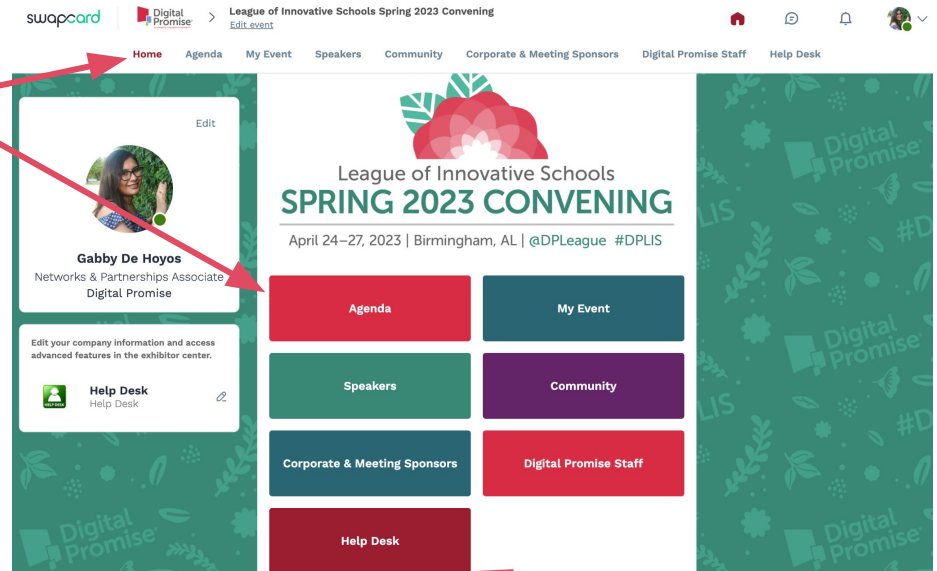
swapcard | Digital Promise > League of Innovative Schools Spring 2023 Convening
Edit event

Home Agenda My Event Speakers Community Corporate & Meeting Sponsors Digital Promise Staff Help Desk

Edit

Gabby De Hoyos
Networks & Partnerships Associate
Digital Promise

Edit your company information and access advanced features in the exhibitor center.

Help Desk
Help Desk

League of Innovative Schools
SPRING 2023 CONVENING
April 24–27, 2023 | Birmingham, AL | @DPLeague #DPLIS

Agenda
My Event
Speakers
Community
Corporate & Meeting Sponsors
Digital Promise Staff
Help Desk

Digital Promise
#DPLIS
Digital Promise
#D
Digital Promise
Digital Promise